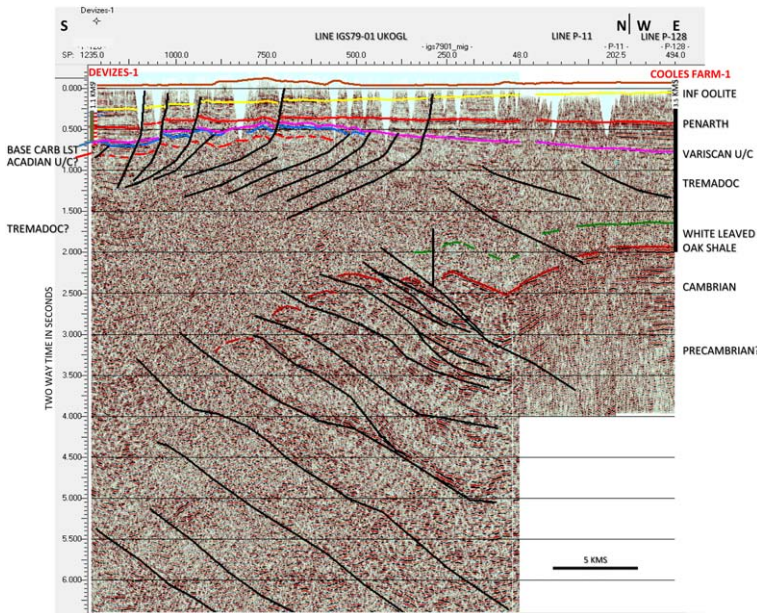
S
Devizes-1
LINE IGS79-01 UKOGL
LINE P-11
N | W E
LINE P-128
SP: 1235.0
1000.0
750.0
500.0
- igs7901_mig -
250.0
48.0
- P-11 -
202.5
- P-128 -
494.0
DEVIZES-1
COOLES FARM-1
1.1 KMS
1.1 KMS
0.000
0.500
1.000
1.500
2.000
2.500
3.000
3.500
4.000
4.500
5.000
5.500
6.000
TWO WAY TIME IN SECONDS
INF OOLITE
PENARTH
BASE CARB LST
ACADIAN U/C?
VARISCAN U/C
TREMADOC
TREMADOC?
WHITE LEAVED OAK SHALE
CAMBRIAN
PRECAMBRIAN
5 KMS